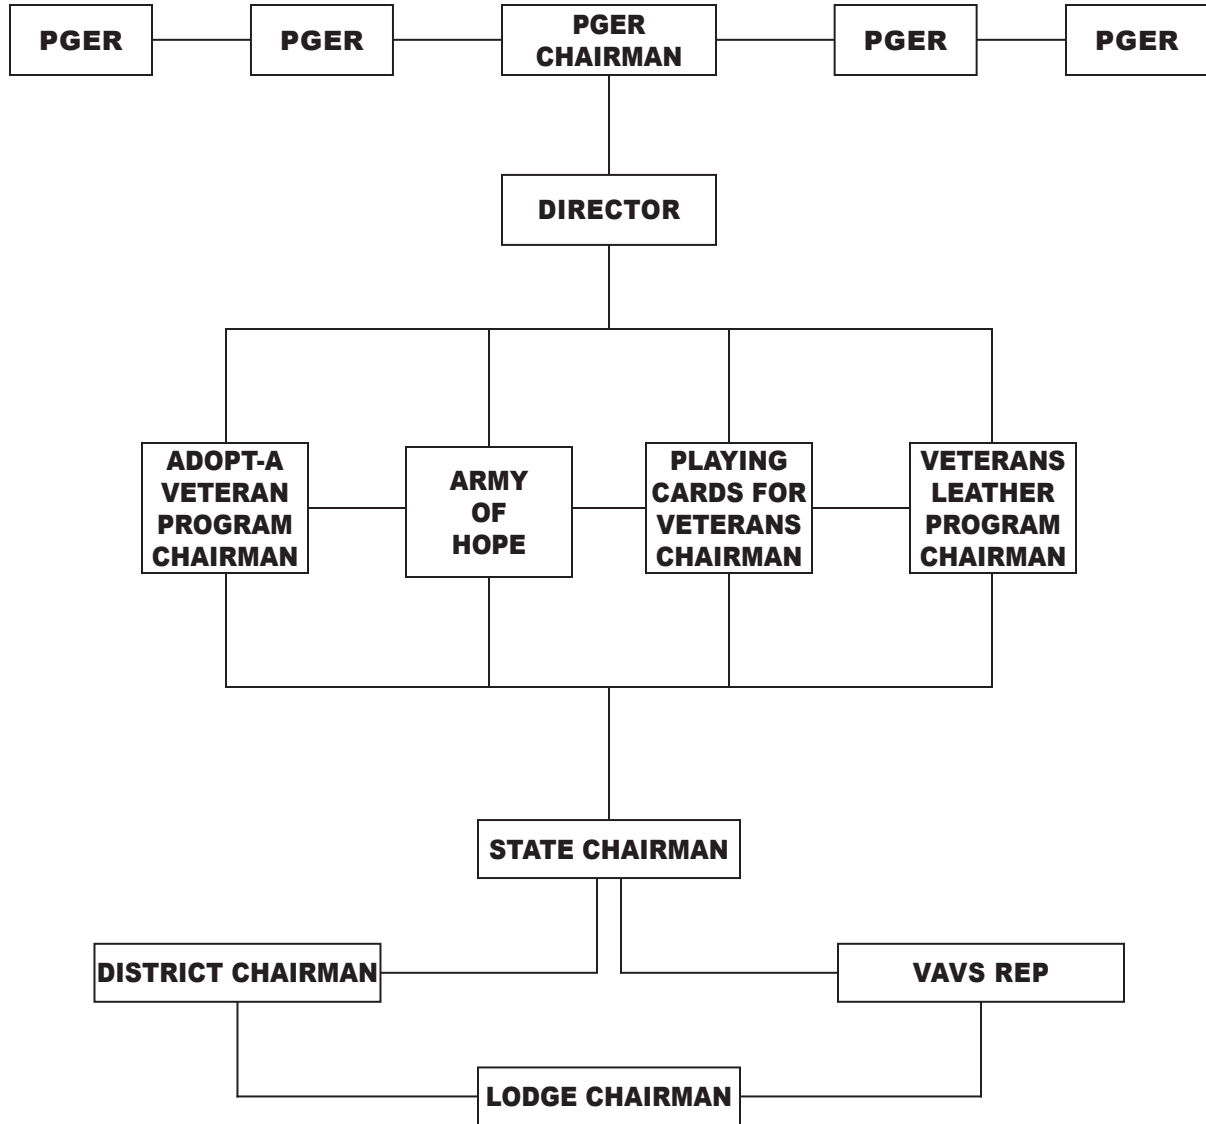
PGER

PGER

PGER CHAIRMAN

PGER

PGER

DIRECTOR

ADOPT-A VETERAN PROGRAM CHAIRMAN

ARMY OF HOPE

PLAYING CARDS FOR VETERANS CHAIRMAN

VETERANS LEATHER PROGRAM CHAIRMAN

STATE CHAIRMAN

DISTRICT CHAIRMAN

VAVS REP

LODGE CHAIRMAN